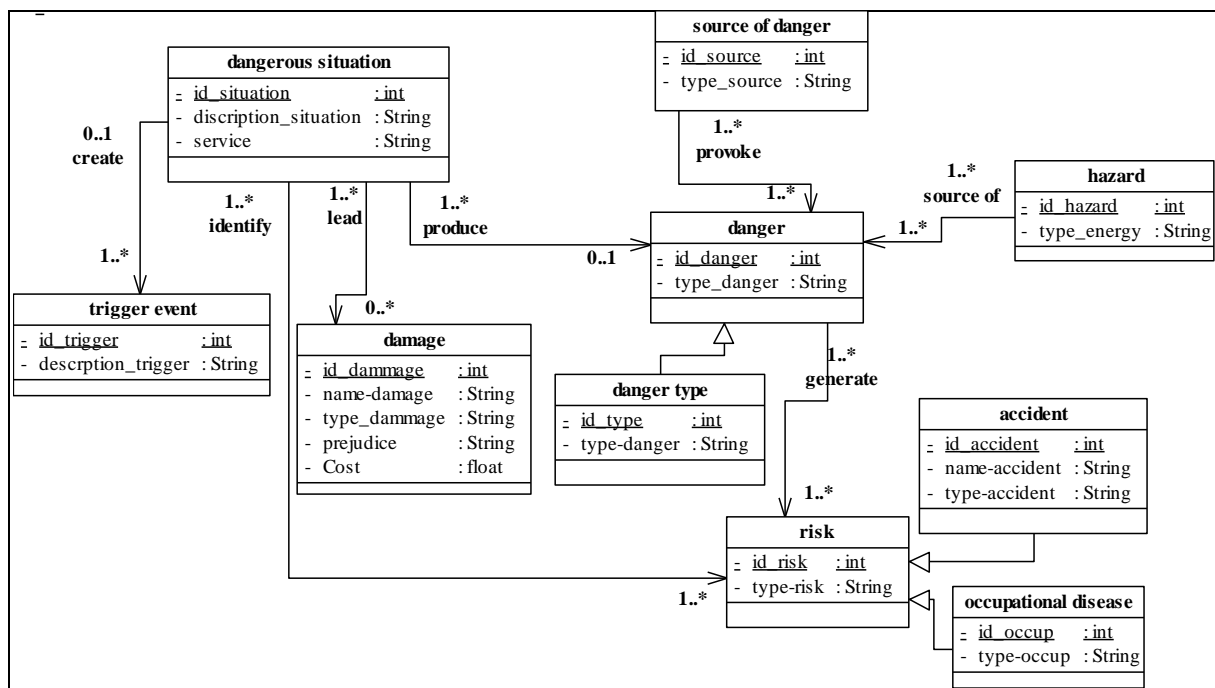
dangerous situation
- id_situation : int
- discription_situation : String
- service : String

source of danger
- id_source : int
- type_source : String

0..1
create

1..*
identify

1..*
lead

1..*
produce

1..*
provoke

1..*

1..*
source of

hazard
- id_hazard : int
- type_energy : String

1..*

danger
- id_danger : int
- type_danger : String

0..1

1..*

trigger event
- id_trigger : int
- descrption_trigger : String

0..*

damage
- id_dammage : int
- name-damage : String
- type_dammage : String
- prejudice : String
- Cost : float

danger type
- id_type : int
- type-danger : String

1..*
generate

accident
- id_accident : int
- name-accident : String
- type-accident : String

1..*

risk
- id_risk : int
- type-risk : String

1..*

occupational disease
- id_occup : int
- type-occup : String